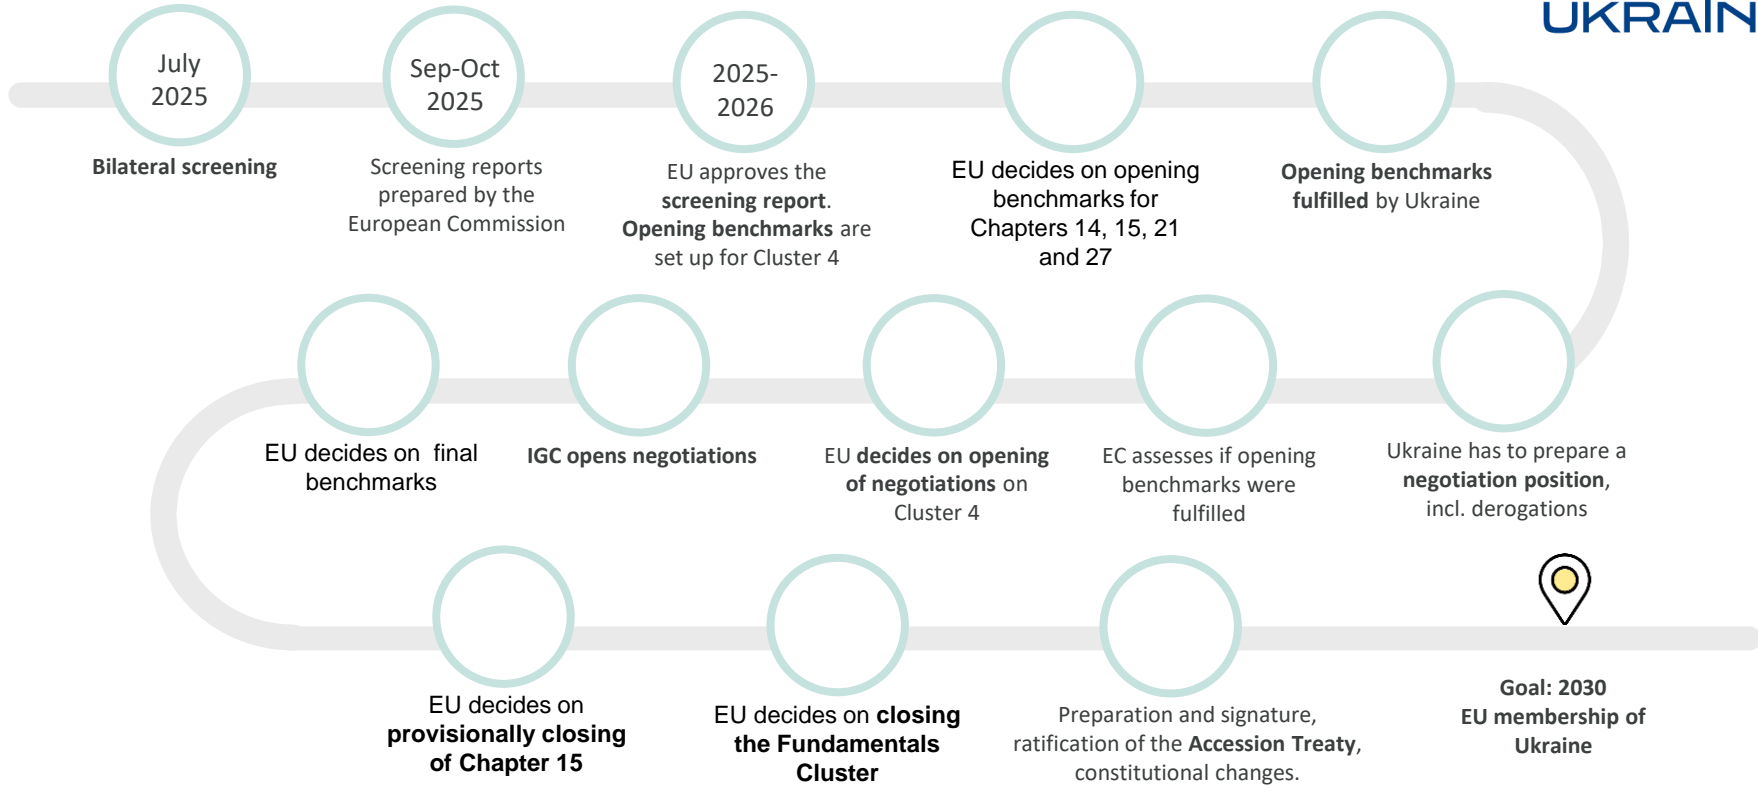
UKRAIN

July 2025
Bilateral screening

Sep-Oct 2025
Screening reports prepared by the European Commission

2025-2026
EU approves the **screening report**. **Opening benchmarks** are set up for Cluster 4

EU decides on opening benchmarks for Chapters 14, 15, 21 and 27

**Opening benchmarks fulfilled** by Ukraine

Ukraine has to prepare a **negotiation position**, incl. derogations

EC assesses if opening benchmarks were fulfilled

EU **decides on opening of negotiations** on Cluster 4

**IGC opens negotiations**

EU decides on final benchmarks

EU decides on **provisionally closing of Chapter 15**

EU decides on **closing the Fundamentals Cluster**

Preparation and signature, ratification of the **Accession Treaty**, constitutional changes.

**Goal: 2030 EU membership of Ukraine**